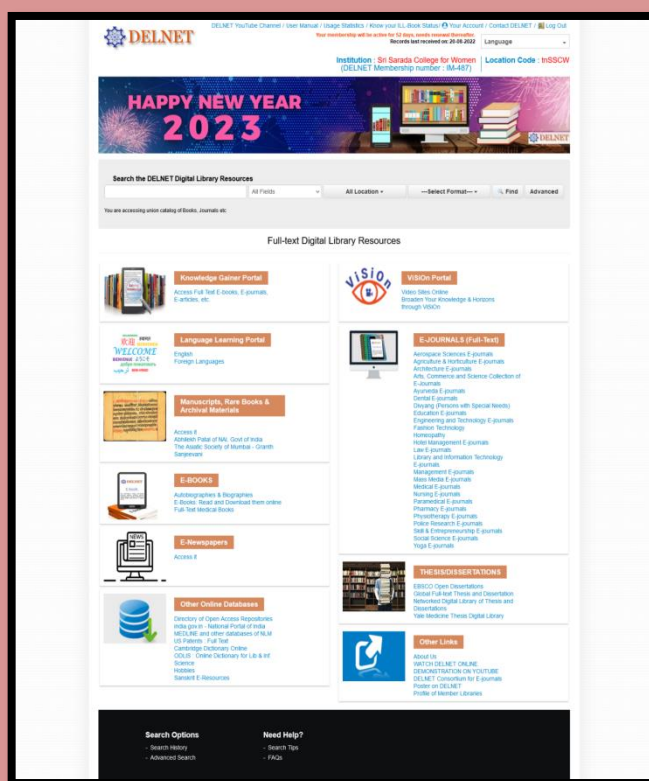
DELNET

DELNET YouTube Channel / User Manual / Usage Statistics / Know your ILL-Book Status / Your Account / Contact DELNET / Log Out

Your membership will be active for 52 days, needs renewal thereafter.

Records last received on: 20-08-2022

Language

Institution : Sri Sarada College for Women (DELNET Membership number : IM-487)

Location Code : tnSSCW

HAPPY NEW YEAR 2023

DELNET

Search the DELNET Digital Library Resources

All Fields | All Location | ---Select Format--- | Find | Advanced

You are accessing union catalog of Books, Journals etc

Full-text Digital Library Resources

Knowledge Gainer Portal
Access Full Text E-books, E-journals, E-articles, etc.

VISIOn Portal
Video Sites Online
Broaden Your Knowledge & Horizons through VISIOn

Language Learning Portal
English
Foreign Languages

E-JOURNALS (Full-Text)
Aerospace Sciences E-journals
Agriculture & Horticulture E-journals
Architecture E-journals
Arts, Commerce and Science Collection of E-journals
Ayurveda E-journals
Dental E-journals
Divyang (Persons with Special Needs)
Education E-journals
Engineering and Technology E-journals
Fashion Technology
Homeopathy
Hotel Management E-journals
Law E-journals
Library and Information Technology E-journals
Management E-journals
Mass Media E-journals
Medical E-journals
Nursing E-journals
Paramedical E-journals
Pharmacy E-journals
Physiotherapy E-journals
Police Research E-journals
Skill & Entrepreneurship E-journals
Social Science E-journals
Yoga E-journals

Manuscripts, Rare Books & Archival Materials
Access it
Abhilekh Patal of NAI, Govt of India
The Asiatic Society of Mumbai - Granth Sanjeevani

E-BOOKS
Autobiographies & Biographies
E-Books: Read and Download them online
Full-Text Medical Books

E-Newspapers
Access it

THESIS/DISSERTATIONS
EBSCO Open Dissertations
Global Full-text Thesis and Dissertation
Networked Digital Library of Thesis and Dissertations
Yale Medicine Thesis Digital Library

Other Online Databases
Directory of Open Access Repositories
India.gov.in - National Portal of India
MEDLINE and other databases of NLM
US Patents : Full Text
Cambridge Dictionary Online
ODLIS : Online Dictionary for Lib & Inf Science
Hobbies
Sanskrit E-Resources

Other Links
About Us
WATCH DELNET ONLINE DEMONSTRATION ON YOUTUBE
DELNET Consortium for E-journals
Poster on DELNET
Profile of Member Libraries

Search Options
- Search History
- Advanced Search

Need Help?
- Search Tips
- FAQs